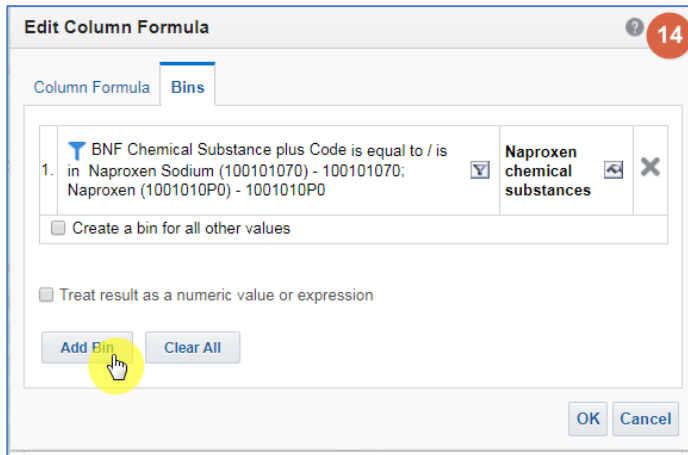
Edit Column Formula

?

14

Column Formula | Bins

| 1. | BNF Chemical Substance plus Code is equal to / is in Naproxen Sodium (100101070) - 100101070; Naproxen (1001010P0) - 1001010P0 | Naproxen chemical substances |
|---|---|---|

Create a bin for all other values

Treat result as a numeric value or expression

Add Bin

Clear All

OK

Cancel